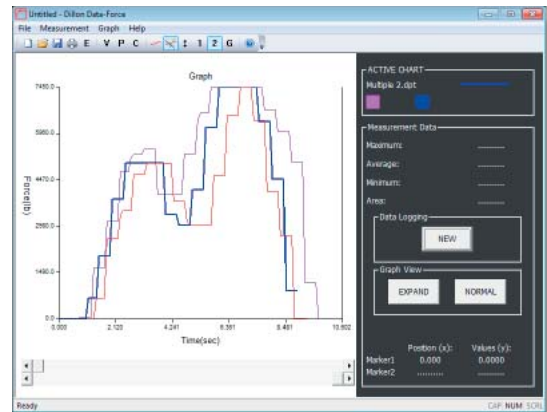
Untitled - Dillon Data-Force

File Measurement Graph Help

E V P C 1 2 G

Graph

7450.0
5960.0
4470.0
2980.0
1490.0
0.0

Force(lb)

0.000 2.120 4.241 6.361 8.481 10.602

Time(sec)

ACTIVE CHART

Multiple 2.dpt

Measurement Data

Maximum: ———

Average: ———

Minimum: ———

Area: ———

Data Logging

NEW

Graph View

EXPAND NORMAL

Position (x): Values (y):

Marker1 0.000 0.0000

Marker2 ——— ———

Ready

CAP NUM SCRL